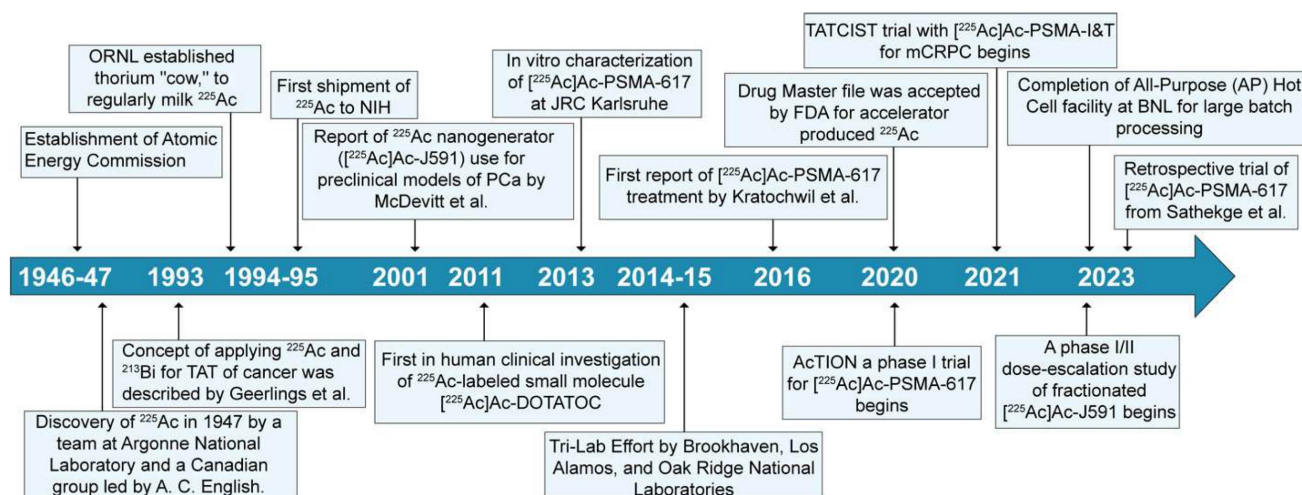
ORNL established thorium "cow," to regularly milk $^{225}$Ac

Establishment of Atomic Energy Commission

First shipment of $^{225}$Ac to NIH

Report of $^{225}$Ac nanogenerator ([$^{225}$Ac]Ac-J591) use for preclinical models of PCa by McDevitt et al.

In vitro characterization of [$^{225}$Ac]Ac-PSMA-617 at JRC Karlsruhe

First report of [$^{225}$Ac]Ac-PSMA-617 treatment by Kratochwil et al.

Drug Master file was accepted by FDA for accelerator produced $^{225}$Ac

TATCIST trial with [$^{225}$Ac]Ac-PSMA-I&T for mCRPC begins

Completion of All-Purpose (AP) Hot Cell facility at BNL for large batch processing

Retrospective trial of [$^{225}$Ac]Ac-PSMA-617 from Sathekge et al.

1946-47 1993 1994-95 2001 2011 2013 2014-15 2016 2020 2021 2023

Concept of applying $^{225}$Ac and $^{213}$Bi for TAT of cancer was described by Geerlings et al.

Discovery of $^{225}$Ac in 1947 by a team at Argonne National Laboratory and a Canadian group led by A. C. English.

First in human clinical investigation of $^{225}$Ac-labeled small molecule [$^{225}$Ac]Ac-DOTATOC

Tri-Lab Effort by Brookhaven, Los Alamos, and Oak Ridge National Laboratories

AcTION a phase I trial for [$^{225}$Ac]Ac-PSMA-617 begins

A phase I/II dose-escalation study of fractionated [$^{225}$Ac]Ac-J591 begins